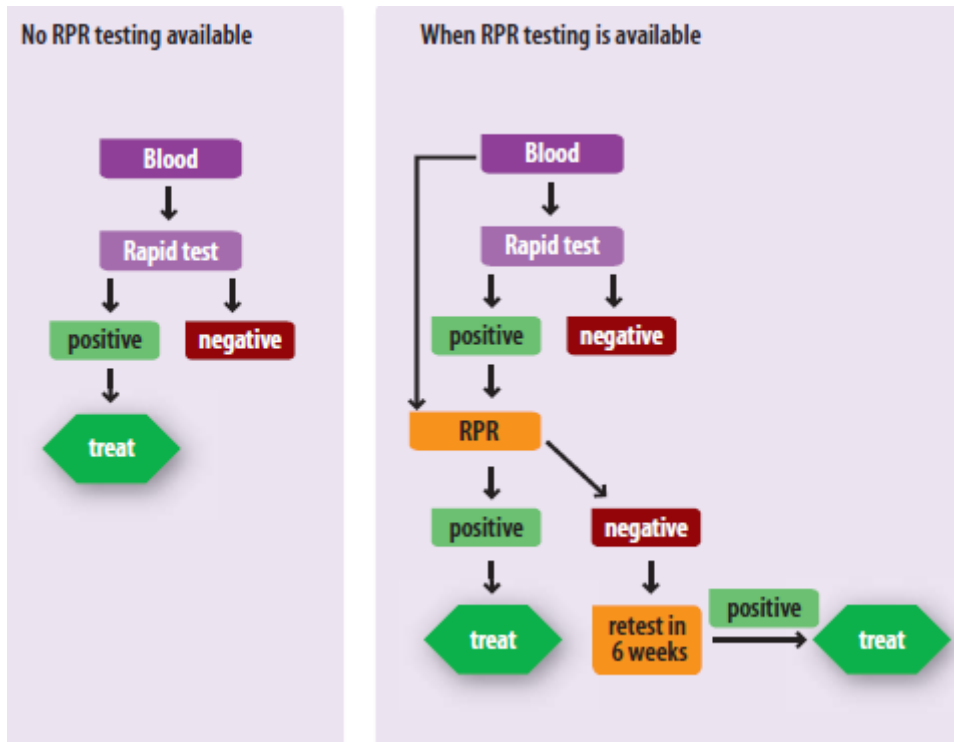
No RPR testing available

Blood

Rapid test

positive

negative

treat

When RPR testing is available

Blood

Rapid test

positive

negative

RPR

positive

negative

treat

retest in 6 weeks

positive

treat